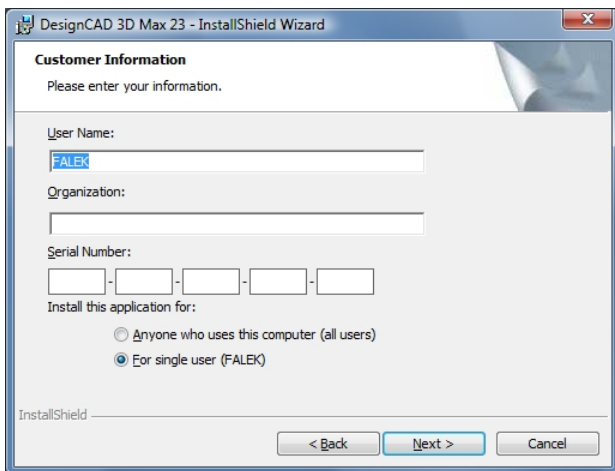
DesignCAD 3D Max 23 - InstallShield Wizard

Customer Information

Please enter your information.

User Name:

FALEK

Organization:

Serial Number:

- - - -

Install this application for:

Anyone who uses this computer (all users)

For single user (FALEK)

InstallShield

< Back

Next >

Cancel